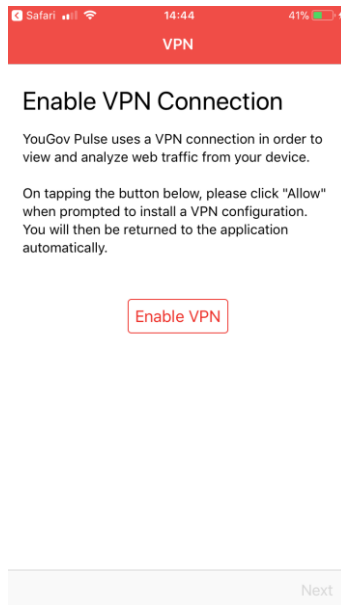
Safari 14:44 41%

VPN

Enable VPN Connection

YouGov Pulse uses a VPN connection in order to view and analyze web traffic from your device.

On tapping the button below, please click "Allow" when prompted to install a VPN configuration. You will then be returned to the application automatically.

Enable VPN

Next